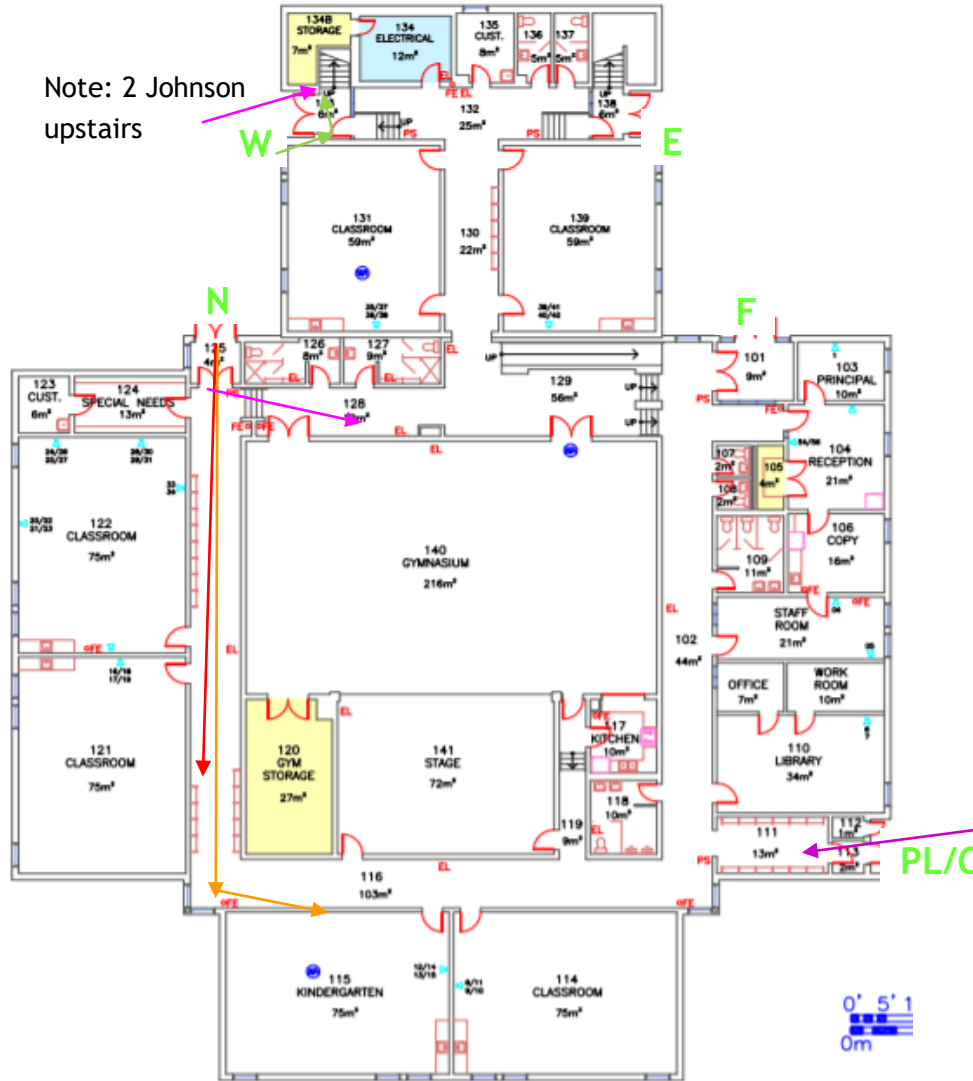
134B
STORAGE
7m²

134
ELECTRICAL
12m²

135
CUST.
8m²

136
5m²

137
5m²

Note: 2 Johnson upstairs

UP
133
6m²

FE EL

132
25m²

UP
138
6m²

W

PS

PS

E

131
CLASSROOM
59m²

130
22m²

139
CLASSROOM
59m²

35/37
36/38

39/41
40/42

N

F

125
4m²

126
8m²

127
9m²

EL

UP

101
9m²

103
PRINCIPAL
10m²

123
CUST.
6m²

124
SPECIAL NEEDS
13m²

129
56m²

UP

UP

PS

128
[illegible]m²

FE

EL

EL

FE

24/26
25/27

28/30
29/31

104
RECEPTION
21m²

107
2m²

105
4m²

108
2m²

33
34

20/22
21/23

122
CLASSROOM
75m²

140
GYMNASIUM
216m²

106
COPY
16m²

109
11m²

EL

102
44m²

STAFF ROOM
21m²

EL

OFE

16/18
17/19

OFFICE
7m²

WORK ROOM
10m²

120
GYM
STORAGE
27m²

EL

141
STAGE
72m²

117
KITCHEN
10m²

110
LIBRARY
34m²

121
CLASSROOM
75m²

118
10m²

119
9m²

EL

111
13m²

112
1m²

113
2m²

PL/C

PS

116
103m²

OFE

OFE

115
KINDERGARTEN
75m²

12/14
13/15

9/11
8/10

114
CLASSROOM
75m²

0' 5' 1
0m